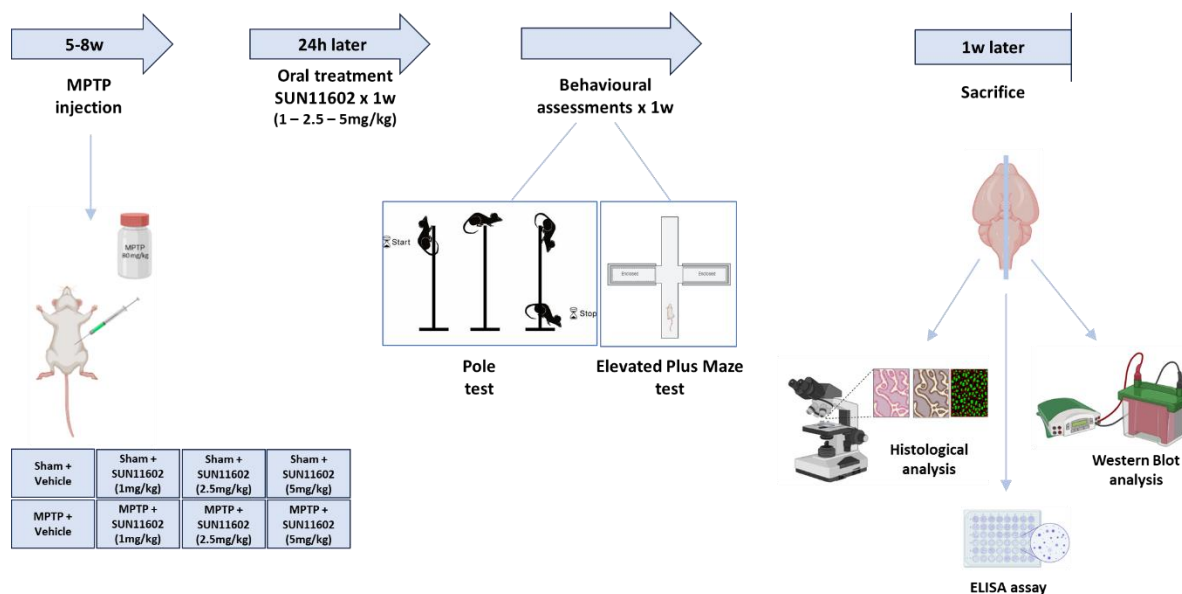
5-8w

MPTP injection

24h later

Oral treatment SUN11602 x 1w (1 – 2.5 – 5mg/kg)

Behavioural assessments x 1w

1w later

Sacrifice

MPTP 80mg/kg

Start

Stop

Enclosed

Enclosed

Pole test

Elevated Plus Maze test

| Sham + Vehicle | Sham + SUN11602 (1mg/kg) | Sham + SUN11602 (2.5mg/kg) | Sham + SUN11602 (5mg/kg) |
|---|---|---|---|
| MPTP + Vehicle | MPTP + SUN11602 (1mg/kg) | MPTP + SUN11602 (2.5mg/kg) | MPTP + SUN11602 (5mg/kg) |

Histological analysis

Western Blot analysis

ELISA assay